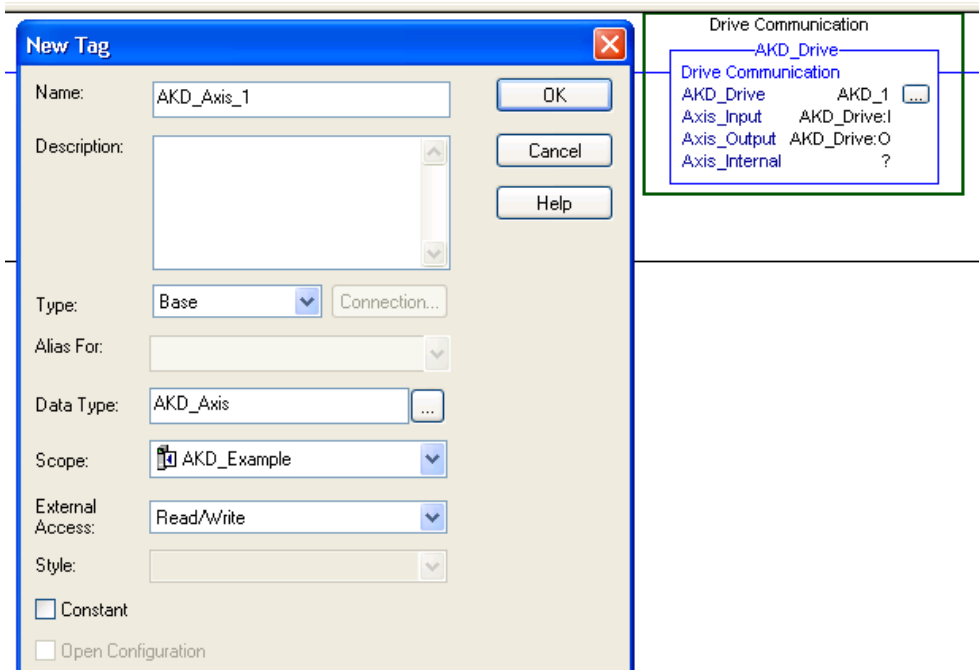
New Tag

Name: AKD_Axis_1

Description:

OK

Cancel

Help

Type: Base

Connection...

Alias For:

Data Type: AKD_Axis ...

Scope: AKD_Example

External Access: Read/Write

Style:

Constant

Open Configuration

Drive Communication

AKD_Drive

Drive Communication

AKD_Drive AKD_1 ...

Axis_Input AKD_Drive:I

Axis_Output AKD_Drive:O

Axis_Internal ?